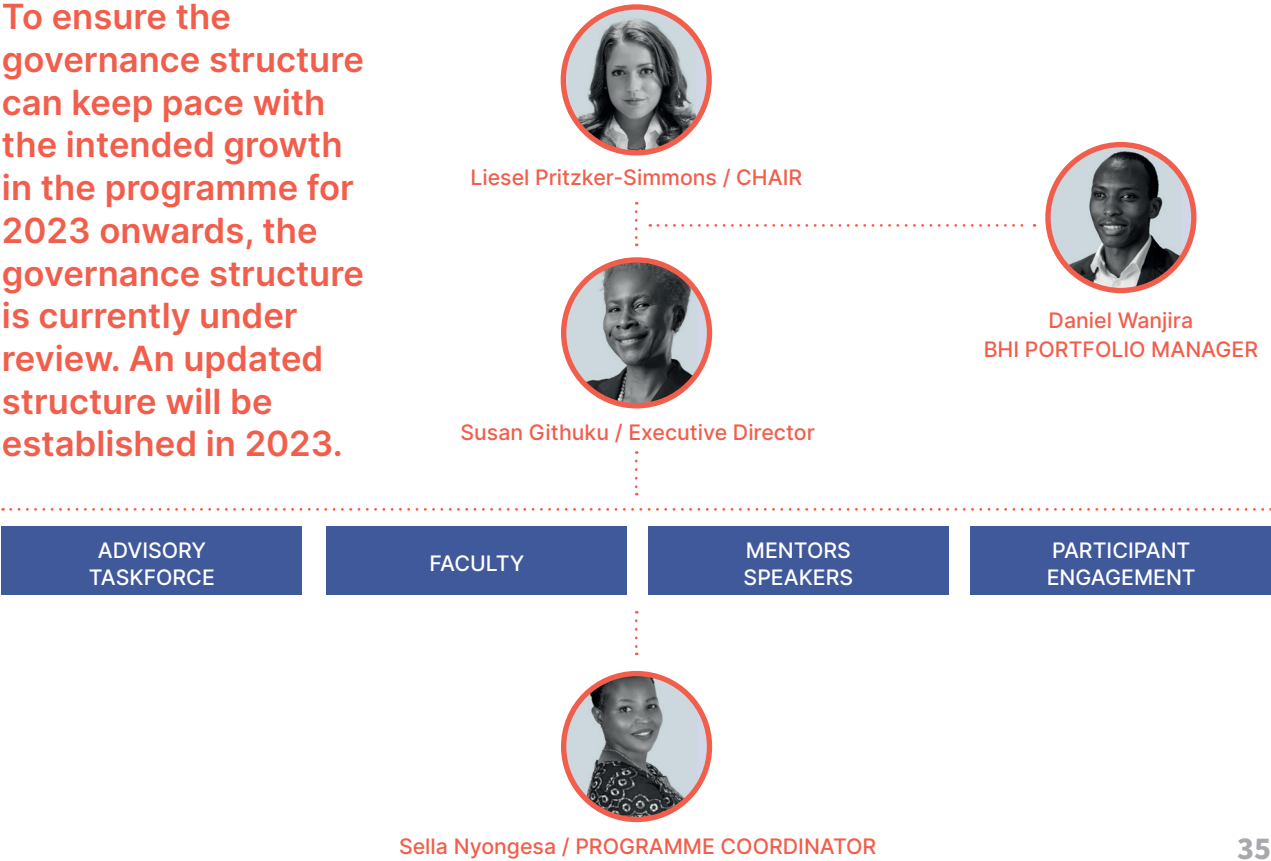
To ensure the governance structure can keep pace with the intended growth in the programme for 2023 onwards, the governance structure is currently under review. An updated structure will be established in 2023.

Liesel Pritzker-Simmons / CHAIR

Daniel Wanjira
BHI PORTFOLIO MANAGER

Susan Githuku / Executive Director

ADVISORY TASKFORCE

FACULTY

MENTORS SPEAKERS

PARTICIPANT ENGAGEMENT

Sella Nyongesa / PROGRAMME COORDINATOR

35